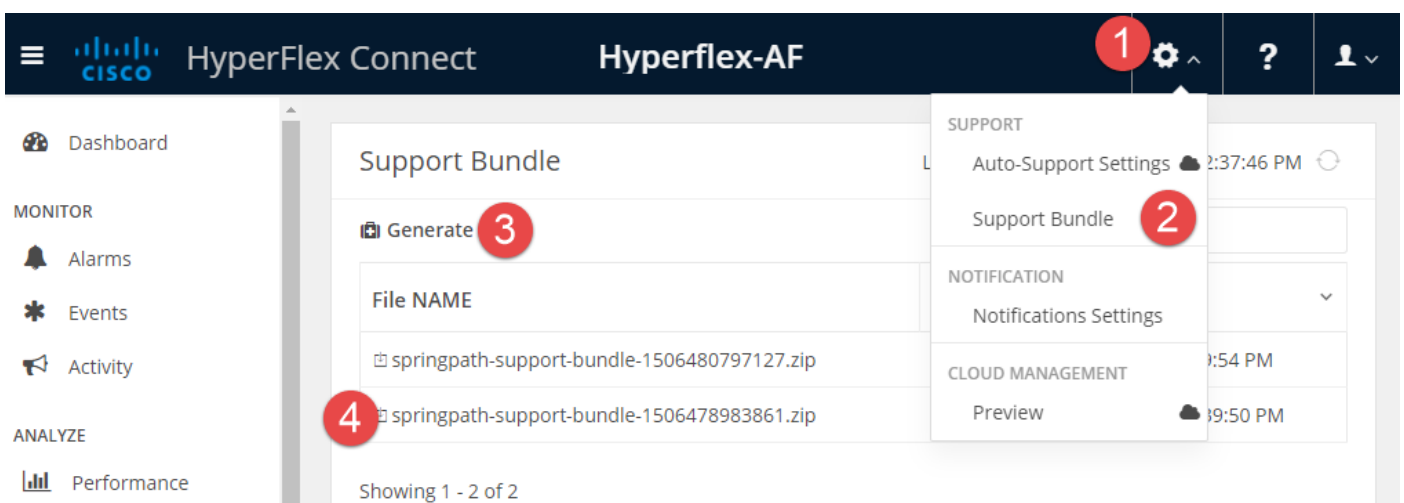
cisco HyperFlex Connect Hyperflex-AF 1 ?

Dashboard

MONITOR

Alarms

Events

Activity

ANALYZE

Performance

Support Bundle L

Generate 3

File NAME

springpath-support-bundle-1506480797127.zip

4 springpath-support-bundle-1506478983861.zip

Showing 1 - 2 of 2

SUPPORT

Auto-Support Settings

Support Bundle 2

NOTIFICATION

Notifications Settings

CLOUD MANAGEMENT

Preview

2:37:46 PM

9:54 PM

39:50 PM